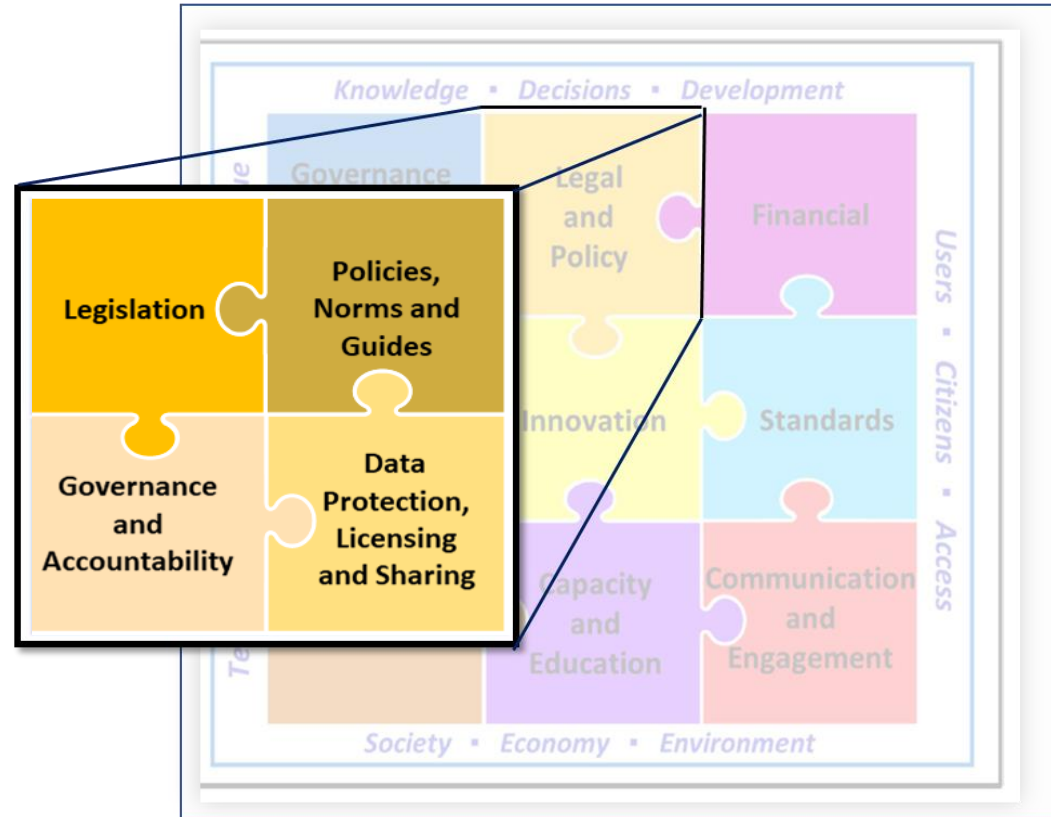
Knowledge ▪ Decisions ▪ Development

Governance

Legal and Policy

Financial

Legislation

Policies, Norms and Guides

Governance and Accountability

Data Protection, Licensing and Sharing

Innovation

Standards

Capacity and Education

Communication and Engagement

Users ▪ Citizens ▪ Access

Te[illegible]

Society ▪ Economy ▪ Environment